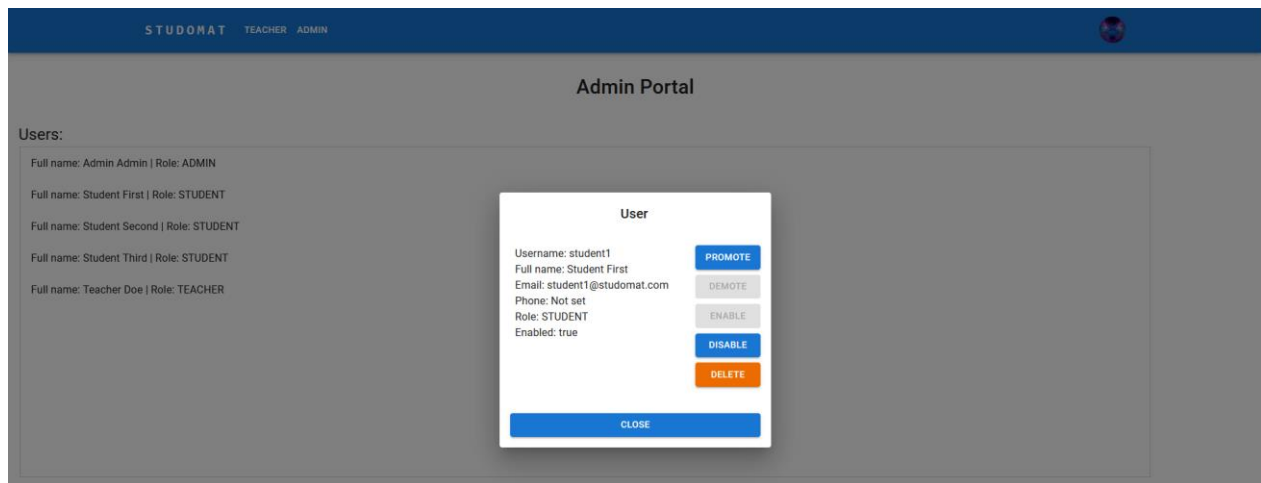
STUDOMAT TEACHER ADMIN

Admin Portal

Users:

Full name: Admin Admin | Role: ADMIN

Full name: Student First | Role: STUDENT

Full name: Student Second | Role: STUDENT

Full name: Student Third | Role: STUDENT

Full name: Teacher Doe | Role: TEACHER

User

Username: student1
Full name: Student First
Email: student1@studomat.com
Phone: Not set
Role: STUDENT
Enabled: true

PROMOTE

DEMOTE

ENABLE

DISABLE

DELETE

CLOSE